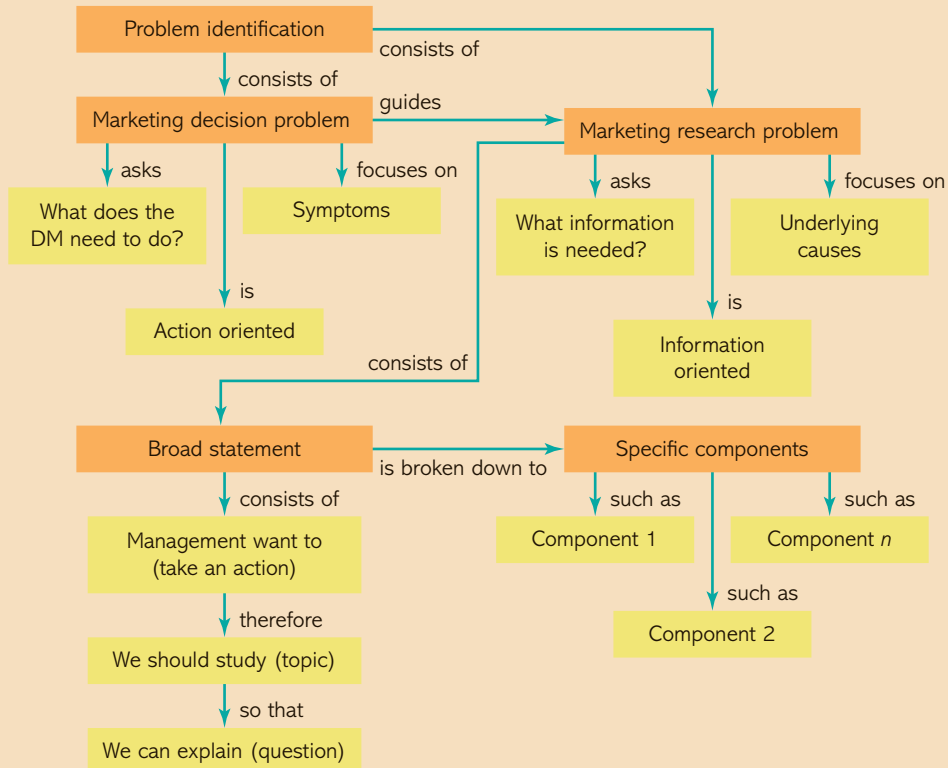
Problem identification

consists of

consists of

Marketing decision problem

guides

Marketing research problem

asks

What does the DM need to do?

focuses on

Symptoms

is

Action oriented

asks

What information is needed?

focuses on

Underlying causes

is

Information oriented

consists of

Broad statement

is broken down to

Specific components

consists of

Management want to (take an action)

therefore

We should study (topic)

so that

We can explain (question)

such as

Component 1

such as

Component $n$

such as

Component 2